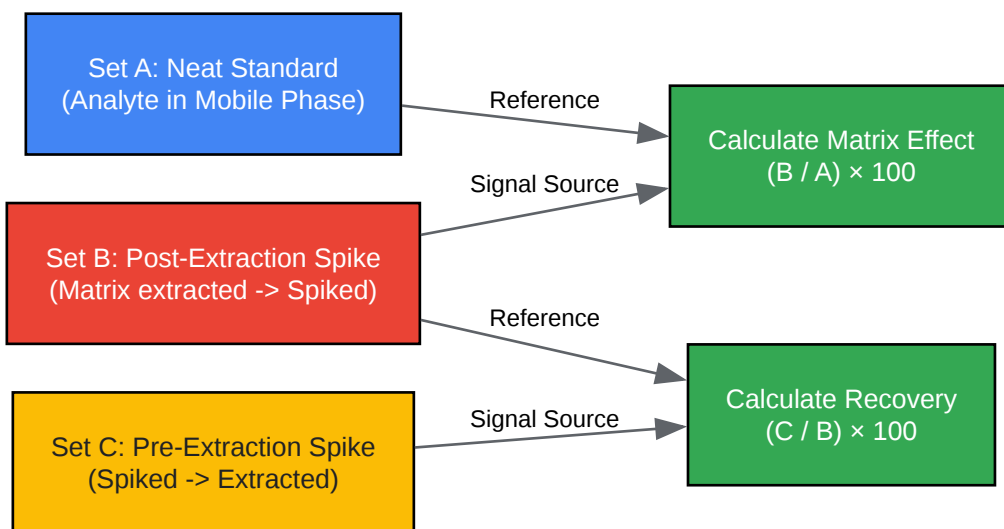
Set A: Neat Standard
(Analyte in Mobile Phase)

Reference

Calculate Matrix Effect
(B / A) × 100

Signal Source

Set B: Post-Extraction Spike
(Matrix extracted -> Spiked)

Reference

Calculate Recovery
(C / B) × 100

Signal Source

Set C: Pre-Extraction Spike
(Spiked -> Extracted)